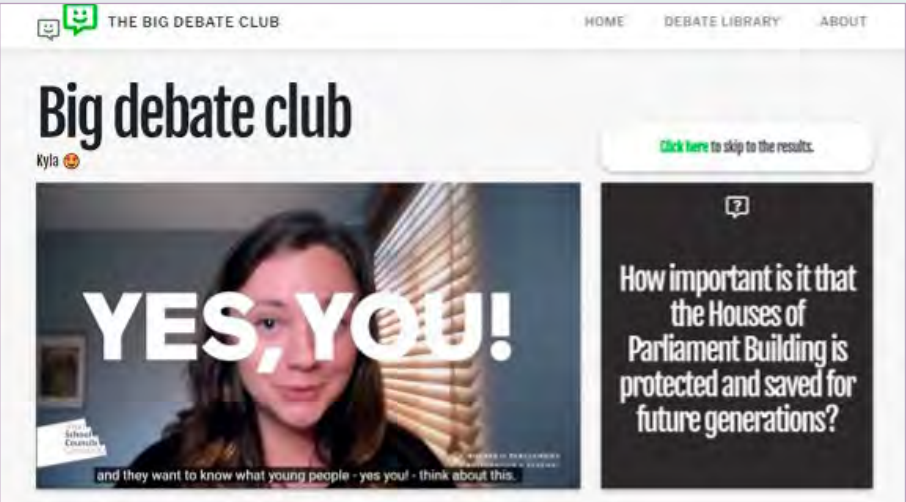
THE BIG DEBATE CLUB

HOME DEBATE LIBRARY ABOUT

Big debate club

Kyla 😍

Click here to skip to the results.

YES, YOU!

School Councils

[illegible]

and they want to know what young people - yes you! - think about this.

How important is it that the Houses of Parliament Building is protected and saved for future generations?